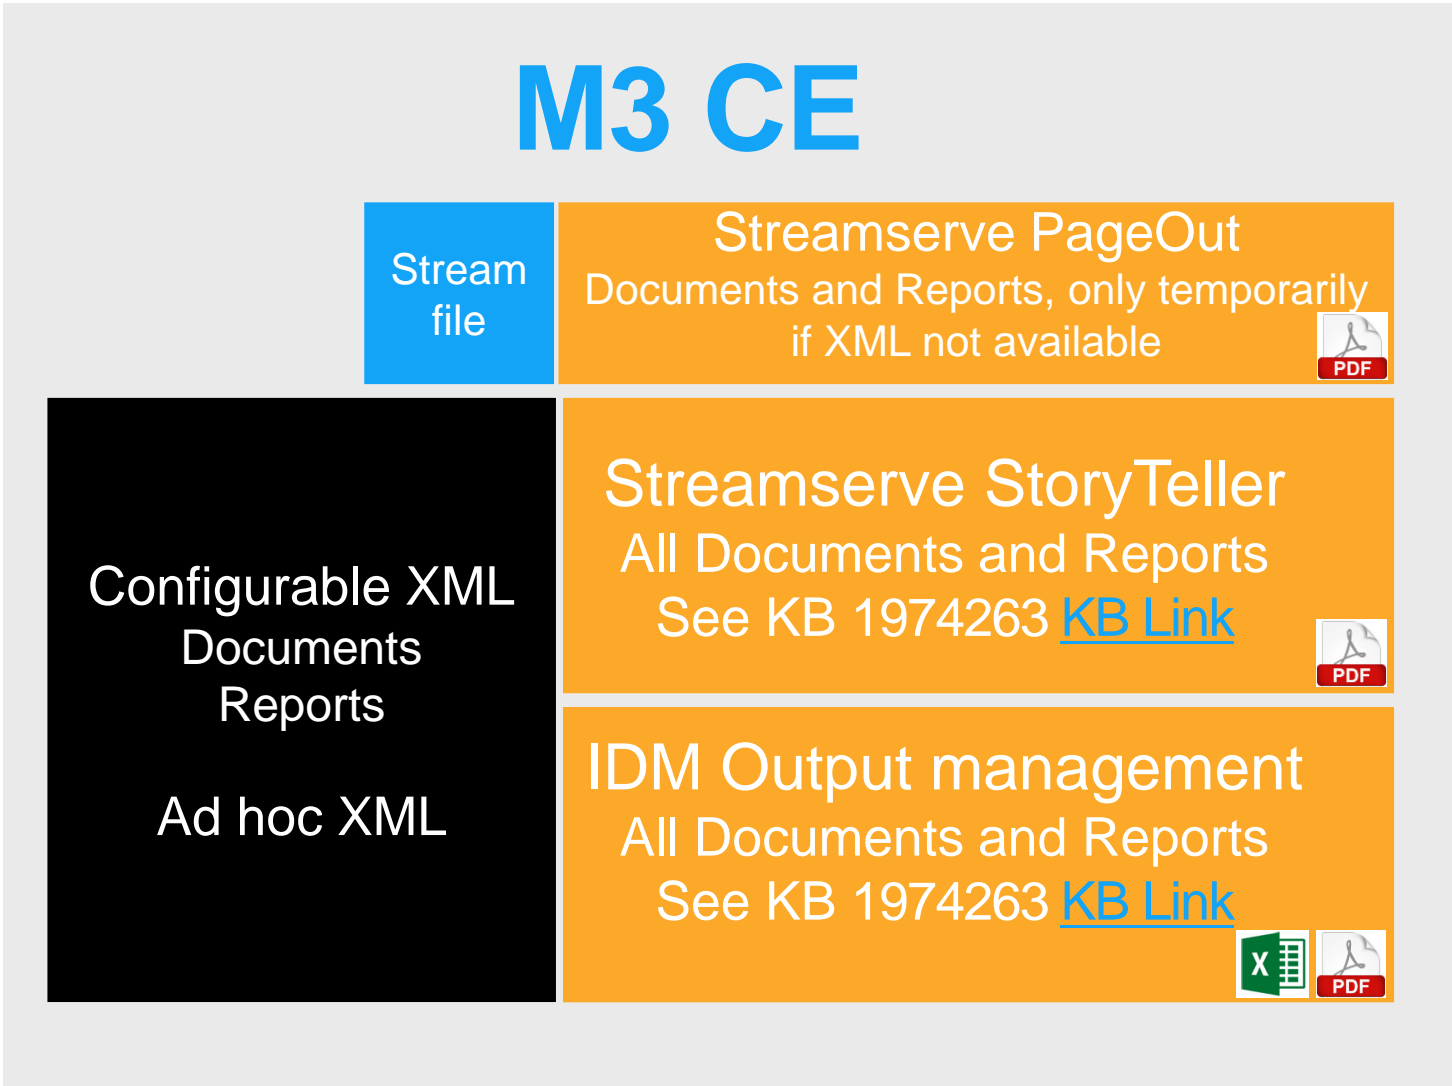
M3 CE

Stream file

Streamserve PageOut
Documents and Reports, only temporarily if XML not available

PDF

Configurable XML
Documents
Reports

Ad hoc XML

Streamserve StoryTeller
All Documents and Reports
See KB 1974263 KB Link

PDF

IDM Output management
All Documents and Reports
See KB 1974263 KB Link

X

PDF